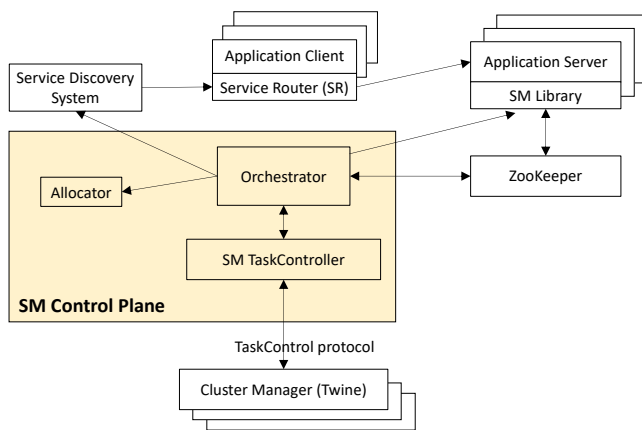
Application Client

Service Router (SR)

Application Server

SM Library

Service Discovery System

Allocator

Orchestrator

ZooKeeper

SM TaskController

SM Control Plane

TaskControl protocol

Cluster Manager (Twine)